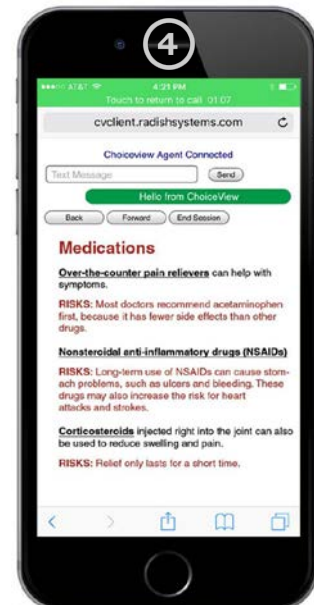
4

AT&T 4:21 PM

Touch to return to call 01:07

cvclient.radishsystems.com

Choiceview Agent Connected

Text Message

Send

Hello from ChoiceView

Back

Forward

End Session

Medications

Over-the-counter pain relievers can help with symptoms.

RISKS: Most doctors recommend acetaminophen first, because it has fewer side effects than other drugs.

Nonsteroidal anti-inflammatory drugs (NSAIDs)

RISKS: Long-term use of NSAIDs can cause stomach problems, such as ulcers and bleeding. These drugs may also increase the risk for heart attacks and strokes.

Corticosteroids injected right into the joint can also be used to reduce swelling and pain.

RISKS: Relief only lasts for a short time.